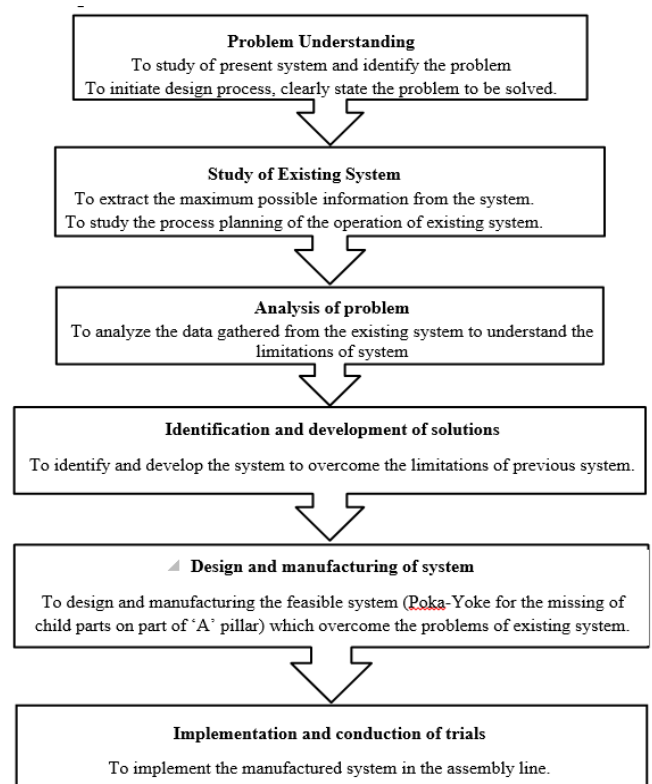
Problem Understanding

To study of present system and identify the problem

To initiate design process, clearly state the problem to be solved.

Study of Existing System

To extract the maximum possible information from the system.

To study the process planning of the operation of existing system.

Analysis of problem

To analyze the data gathered from the existing system to understand the limitations of system

Identification and development of solutions

To identify and develop the system to overcome the limitations of previous system.

Design and manufacturing of system

To design and manufacturing the feasible system (Poka-Yoke for the missing of child parts on part of 'A' pillar) which overcome the problems of existing system.

Implementation and conduction of trials

To implement the manufactured system in the assembly line.